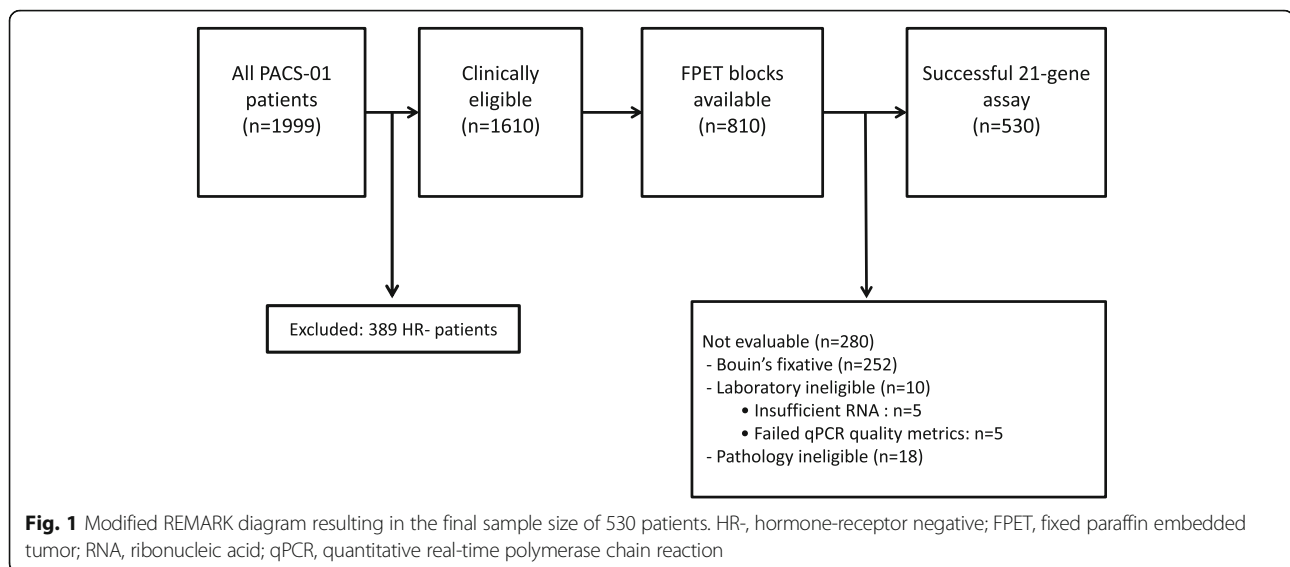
All PACS-01 patients (n=1999)

Clinically eligible (n=1610)

FPET blocks available (n=810)

Successful 21-gene assay (n=530)

Excluded: 389 HR- patients

Not evaluable (n=280)
- Bouin's fixative (n=252)
- Laboratory ineligible (n=10)
• Insufficient RNA : n=5
• Failed qPCR quality metrics: n=5
- Pathology ineligible (n=18)

**Fig. 1** Modified REMARK diagram resulting in the final sample size of 530 patients. HR-, hormone-receptor negative; FPET, fixed paraffin embedded tumor; RNA, ribonucleic acid; qPCR, quantitative real-time polymerase chain reaction